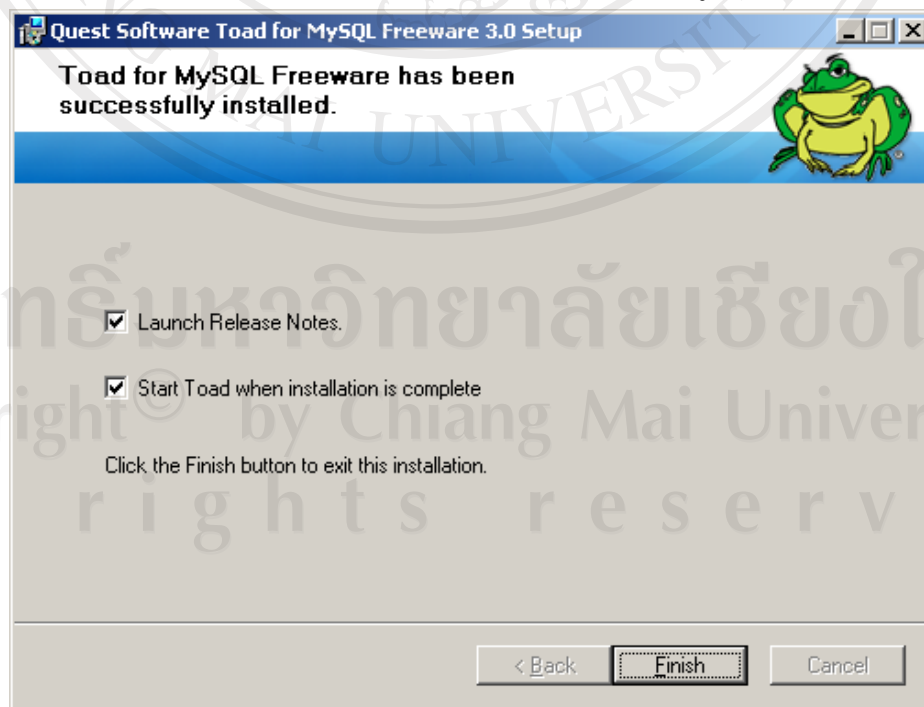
Quest Software Toad for MySQL Freeware 3.0 Setup

Toad for MySQL Freeware has been successfully installed.

UNIVERSITY

ทรัพย์มหาวิทยาลัยเชียงใหม่
Copyright© by Chiang Mai University
rights reserved

Launch Release Notes.

Start Toad when installation is complete

Click the Finish button to exit this installation.

< Back
Finish
Cancel